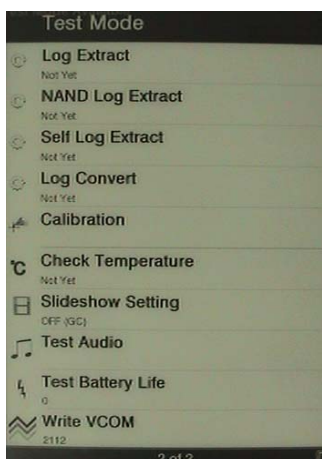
Test Mode

Log Extract
Not Yet

NAND Log Extract
Not Yet

Self Log Extract
Not Yet

Log Convert
Not Yet

Calibration

℃ Check Temperature
Not Yet

Slideshow Setting
OFF (GC)

Test Audio

Test Battery Life
0

Write VCOM
2112

2 of 3